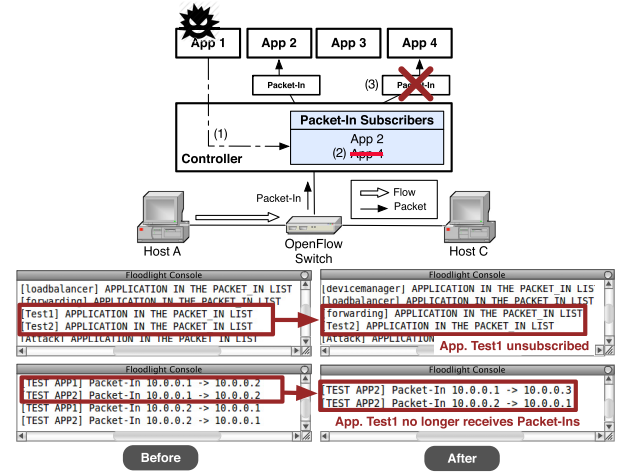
App 1
App 2
App 3
App 4
Packet-In
(3)
Packet-In
(1)
Packet-In Subscribers
App 2
(2) App 1
Controller
Packet-In
Flow
Packet
Host A
OpenFlow Switch
Host C

Floodlight Console
[loadbalancer] APPLICATION IN THE PACKET_IN LIST
[forwarding] APPLICATION IN THE PACKET_IN LIST
[Test1] APPLICATION IN THE PACKET_IN LIST
[Test2] APPLICATION IN THE PACKET_IN LIST
[Attack] APPLICATION IN THE PACKET_IN LIST

Floodlight Console
[devicemanager] APPLICATION IN THE PACKET_IN LIST
[loadbalancer] APPLICATION IN THE PACKET_IN LIST
[forwarding] APPLICATION IN THE PACKET_IN LIST
[Test2] APPLICATION IN THE PACKET_IN LIST
[Attack] APPLICATION
App. Test1 unsubscribed

Floodlight Console
[TEST APP1] Packet-In 10.0.0.1 -> 10.0.0.2
[TEST APP2] Packet-In 10.0.0.1 -> 10.0.0.2
[TEST APP1] Packet-In 10.0.0.2 -> 10.0.0.1
[TEST APP2] Packet-In 10.0.0.2 -> 10.0.0.1

Floodlight Console
[TEST APP2] Packet-In 10.0.0.1 -> 10.0.0.3
[TEST APP2] Packet-In 10.0.0.2 -> 10.0.0.1
App. Test1 no longer receives Packet-Ins

Before
After